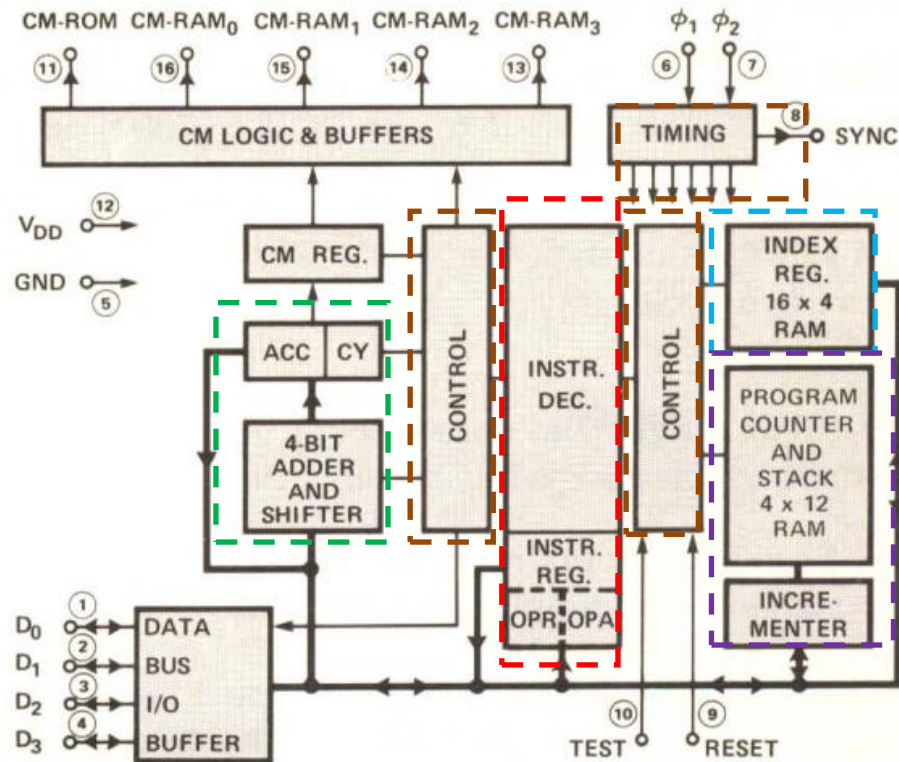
CM-ROM CM-RAM$_0$ CM-RAM$_1$ CM-RAM$_2$ CM-RAM$_3$

11 16 15 14 13

$\phi_1$ $\phi_2$

6 7

CM LOGIC & BUFFERS

TIMING

8 SYNC

$V_{DD}$ 12

GND 5

CM REG.

CONTROL

INSTR. DEC.

CONTROL

INDEX REG. 16 x 4 RAM

ACC CY

4-BIT ADDER AND SHIFTER

PROGRAM COUNTER AND STACK 4 x 12 RAM

INSTR. REG.

OPR OPA

INCREMENTER

$D_0$ 1 DATA

$D_1$ 2 BUS

$D_2$ 3 I/O

$D_3$ 4 BUFFER

10 TEST

9 RESET